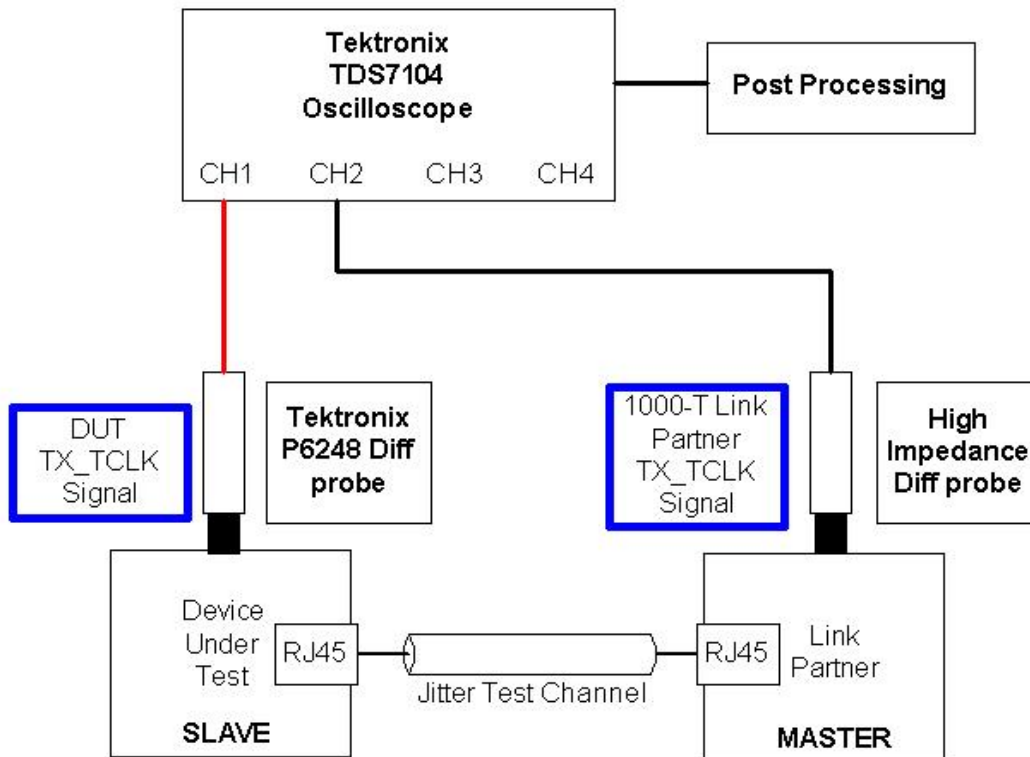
Tektronix TDS7104 Oscilloscope

CH1 CH2 CH3 CH4

Post Processing

DUT TX_TCLK Signal

Tektronix P6248 Diff probe

1000-T Link Partner TX_TCLK Signal

High Impedance Diff probe

Device Under Test

RJ45

SLAVE

Jitter Test Channel

RJ45

Link Partner

MASTER